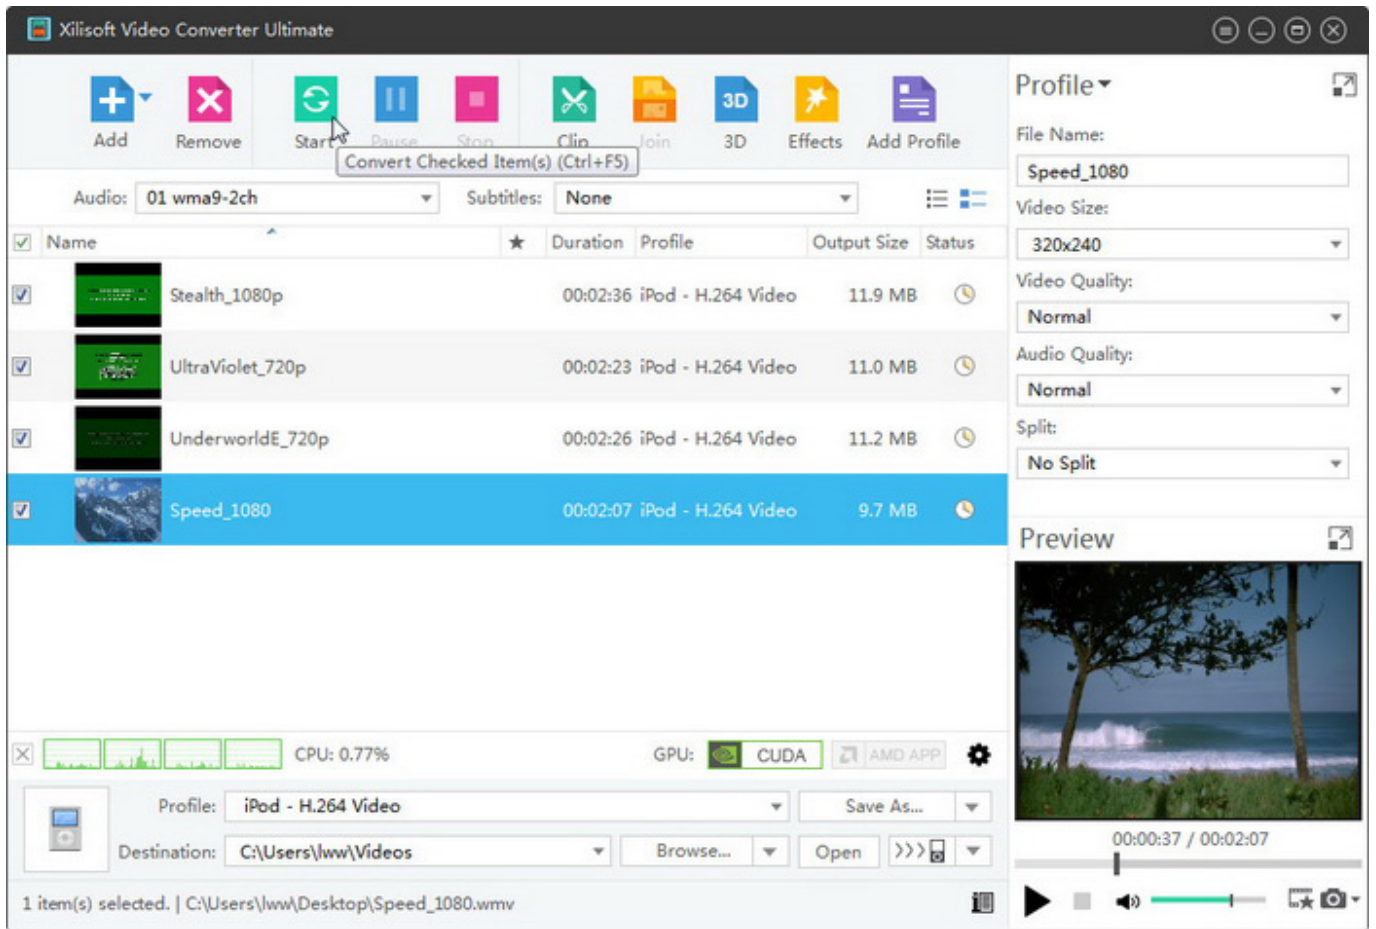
Xilisoft Video Converter Ultimate

Add Remove Start Pause Stop Clip Join 3D Effects Add Profile

Convert Checked Item(s) (Ctrl+F5)

Audio: 01 wma9-2ch Subtitles: None

| Name | ★ | Duration | Profile | Output Size | Status |
|---|---|---|---|---|---|
| Stealth_1080p | | 00:02:36 | iPod - H.264 Video | 11.9 MB | |
| UltraViolet_720p | | 00:02:23 | iPod - H.264 Video | 11.0 MB | |
| UnderworldE_720p | | 00:02:26 | iPod - H.264 Video | 11.2 MB | |
| Speed_1080 | | 00:02:07 | iPod - H.264 Video | 9.7 MB | |

CPU: 0.77% GPU: CUDA AMD APP

Profile: iPod - H.264 Video Save As...

Destination: C:\Users\lww\Videos Browse... Open

1 item(s) selected. | C:\Users\lww\Desktop\Speed_1080.wmv

Profile

File Name:

Speed_1080

Video Size:

320x240

Video Quality:

Normal

Audio Quality:

Normal

Split:

No Split

Preview

00:00:37 / 00:02:07